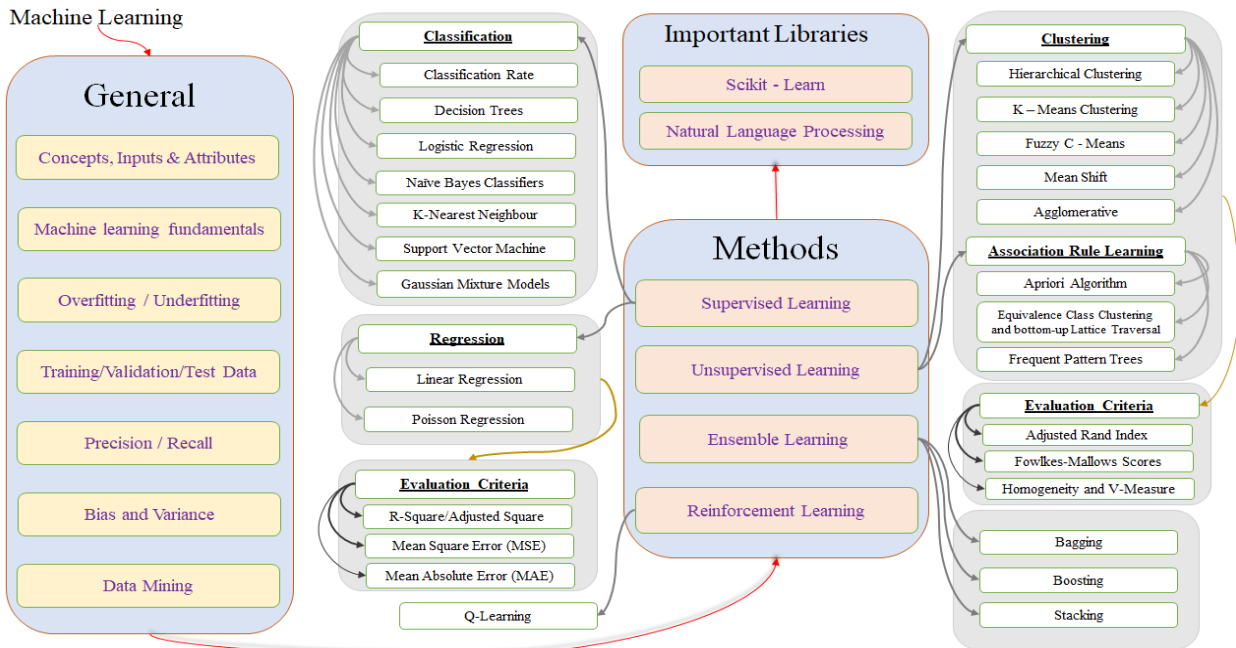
Machine Learning

General

Concepts, Inputs & Attributes

Machine learning fundamentals

Overfitting / Underfitting

Training/Validation/Test Data

Precision / Recall

Bias and Variance

Data Mining

Classification

Classification Rate

Decision Trees

Logistic Regression

Naïve Bayes Classifiers

K-Nearest Neighbour

Support Vector Machine

Gaussian Mixture Models

Regression

Linear Regression

Poisson Regression

Evaluation Criteria

R-Square/Adjusted Square

Mean Square Error (MSE)

Mean Absolute Error (MAE)

Q-Learning

Important Libraries

Scikit - Learn

Natural Language Processing

Methods

Supervised Learning

Unsupervised Learning

Ensemble Learning

Reinforcement Learning

Clustering

Hierarchical Clustering

K – Means Clustering

Fuzzy C - Means

Mean Shift

Agglomerative

Association Rule Learning

Apriori Algorithm

Equivalence Class Clustering and bottom-up Lattice Traversal

Frequent Pattern Trees

Evaluation Criteria

Adjusted Rand Index

Fowlkes-Mallows Scores

Homogeneity and V-Measure

Bagging

Boosting

Stacking